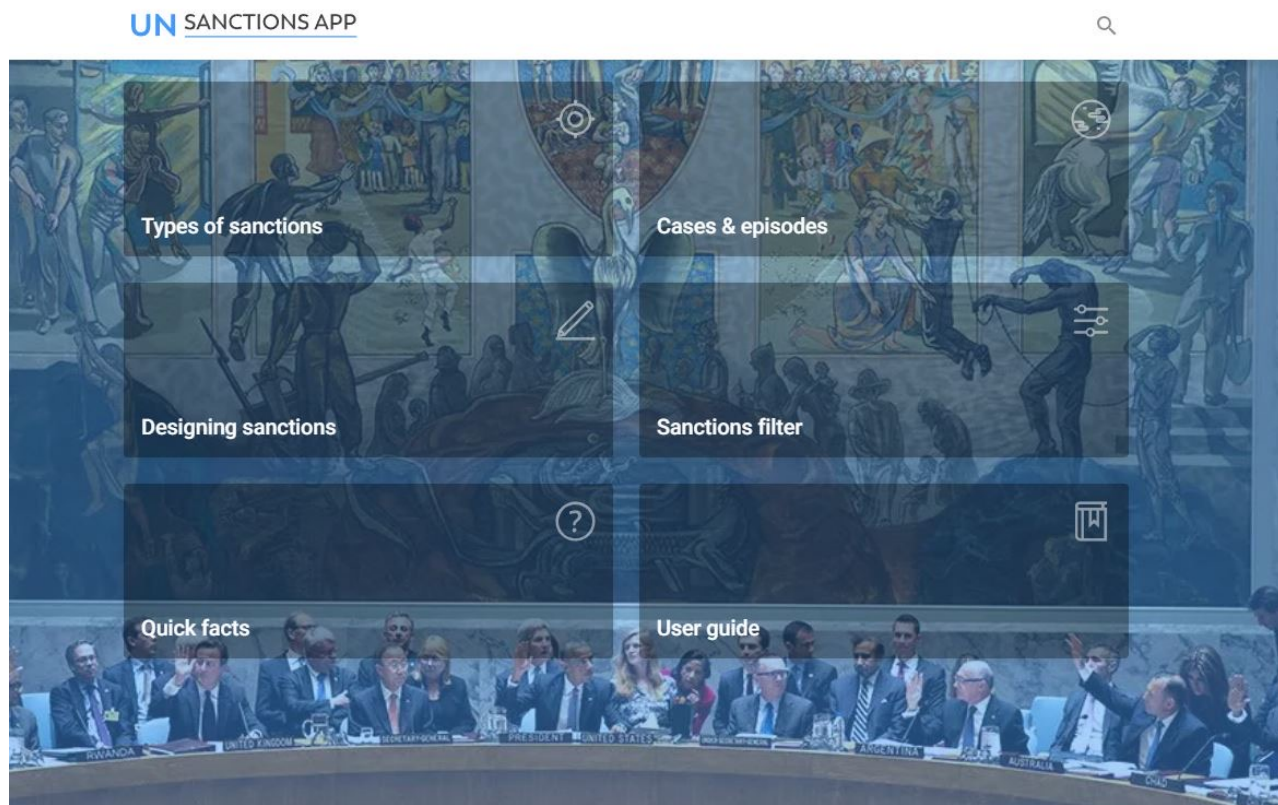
UN SANCTIONS APP

Types of sanctions

Cases & episodes

Designing sanctions

Sanctions filter

Quick facts

User guide

RWANDA
UNITED KINGDOM
SECRETARY-GENERAL
PRESIDENT
UNITED STATES
ARGENTINA
AUSTRALIA
CHAD